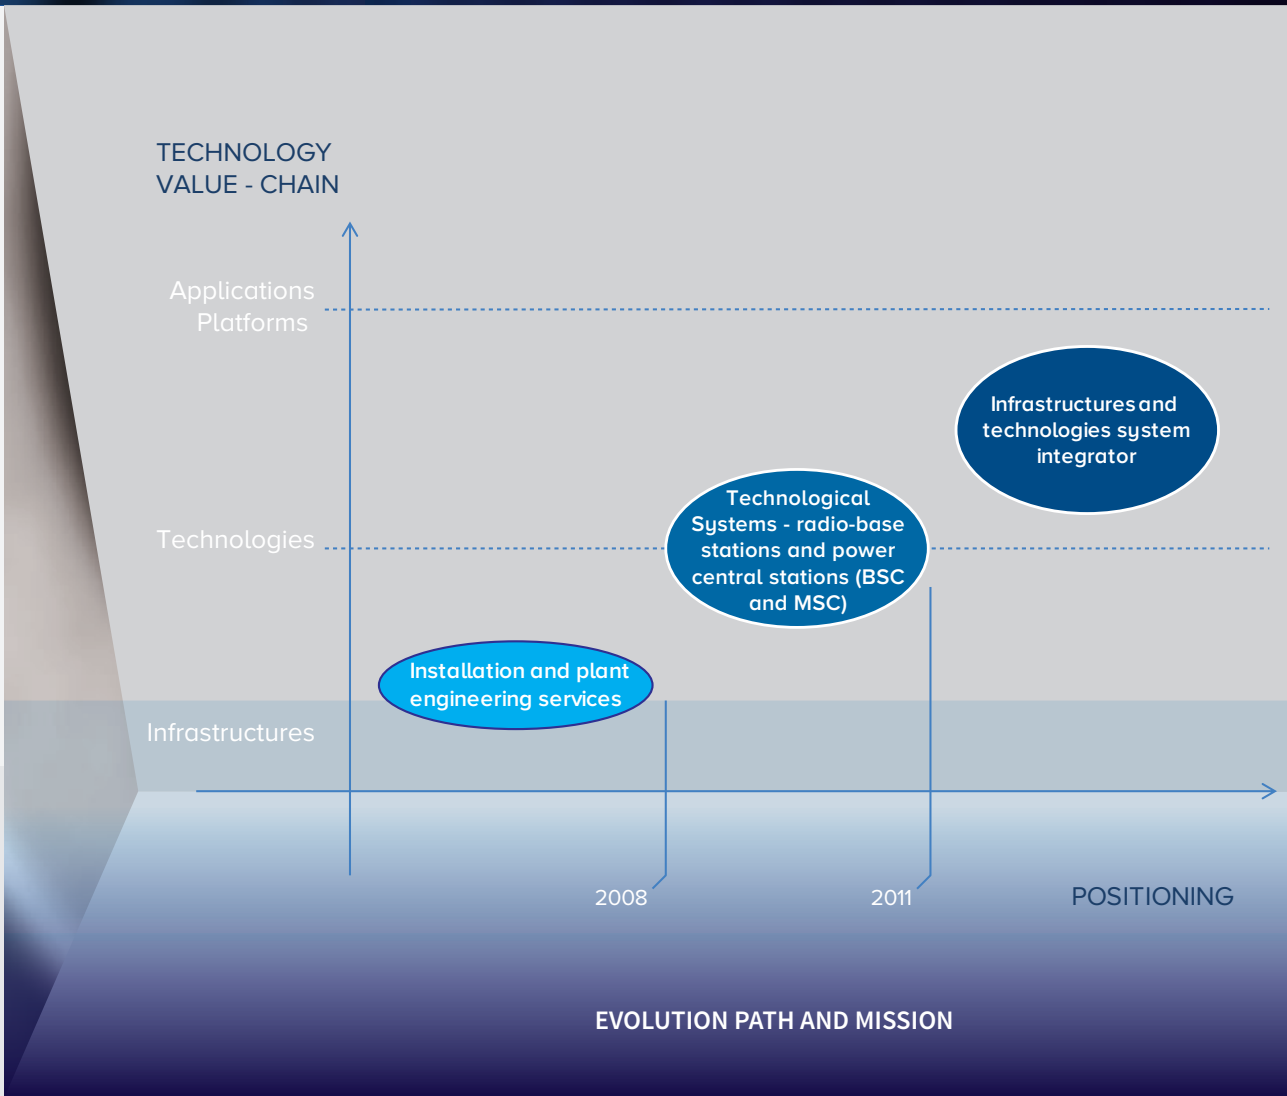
TECHNOLOGY
VALUE - CHAIN

Applications
Platforms

Infrastructures and technologies system integrator

Technologies

Technological Systems - radio-base stations and power central stations (BSC and MSC)

Installation and plant engineering services

Infrastructures

2008

2011

POSITIONING

EVOLUTION PATH AND MISSION